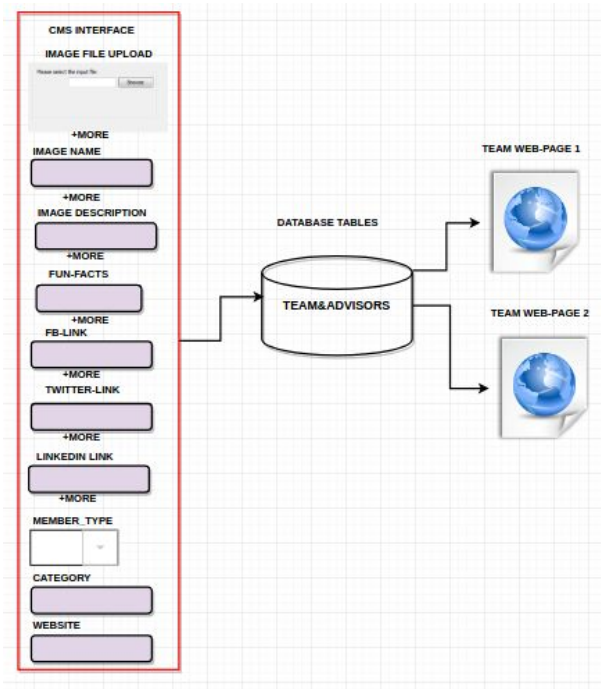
CMS INTERFACE

IMAGE FILE UPLOAD

Please select the input file

Browse

+MORE

IMAGE NAME

+MORE

IMAGE DESCRIPTION

+MORE

FUN-FACTS

+MORE

FB-LINK

+MORE

TWITTER-LINK

+MORE

LINKEDIN LINK

+MORE

MEMBER_TYPE

CATEGORY

WEBSITE

DATABASE TABLES

TEAM&ADVISORS

TEAM WEB-PAGE 1

TEAM WEB-PAGE 2